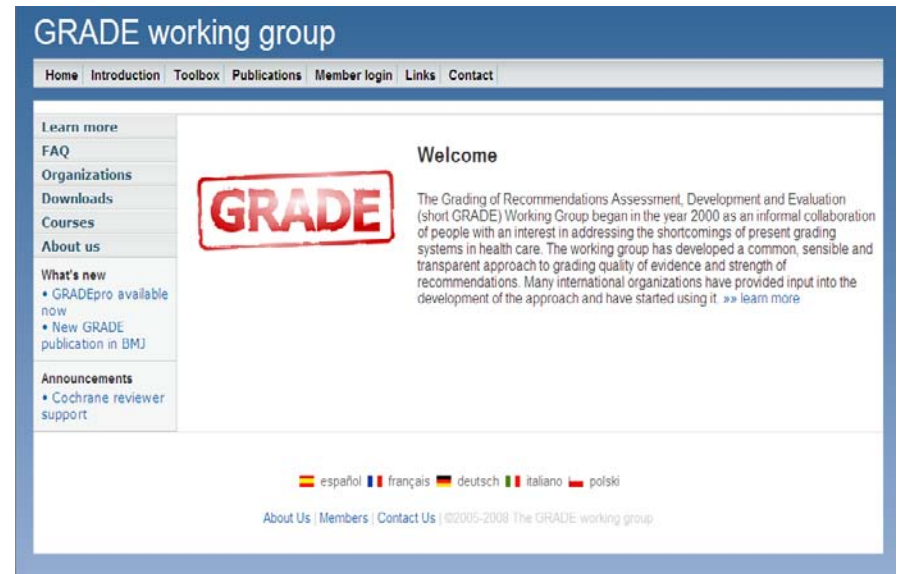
GRADE working group

Home Introduction Toolbox Publications Member login Links Contact

Learn more
FAQ
Organizations
Downloads
Courses
About us

What's new
• GRADEpro available now
• New GRADE publication in BMJ

Announcements
• Cochrane reviewer support

GRADE

Welcome

The Grading of Recommendations Assessment, Development and Evaluation (short GRADE) Working Group began in the year 2000 as an informal collaboration of people with an interest in addressing the shortcomings of present grading systems in health care. The working group has developed a common, sensible and transparent approach to grading quality of evidence and strength of recommendations. Many international organizations have provided input into the development of the approach and have started using it. »» learn more

español français deutsch italiano polski

About Us | Members | Contact Us | ©2005-2008 The GRADE working group